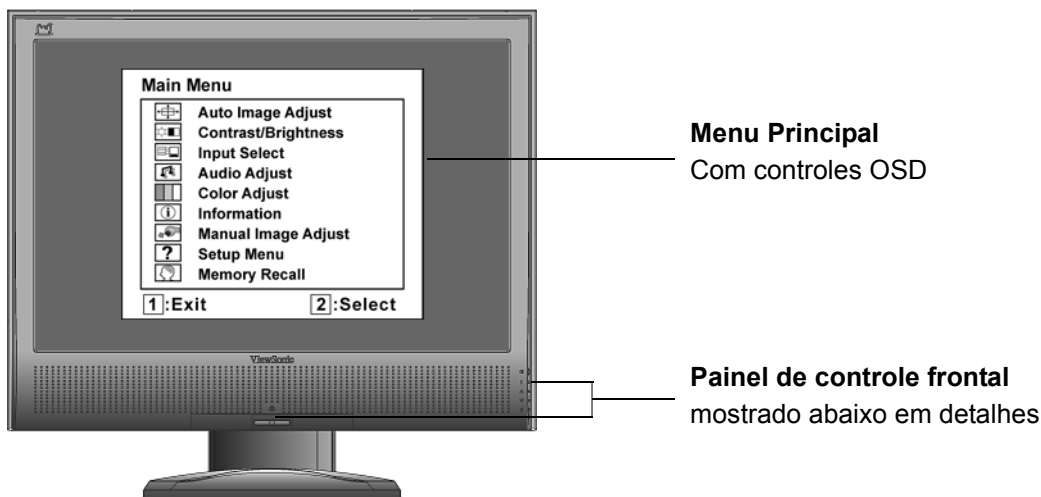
Main Menu

Auto Image Adjust
Contrast/Brightness
Input Select
Audio Adjust
Color Adjust
Information
Manual Image Adjust
Setup Menu
Memory Recall

1:Exit 2:Select

ViewSonic

**Menu Principal**
Com controles OSD

**Painel de controle frontal**
mostrado abaixo em detalhes